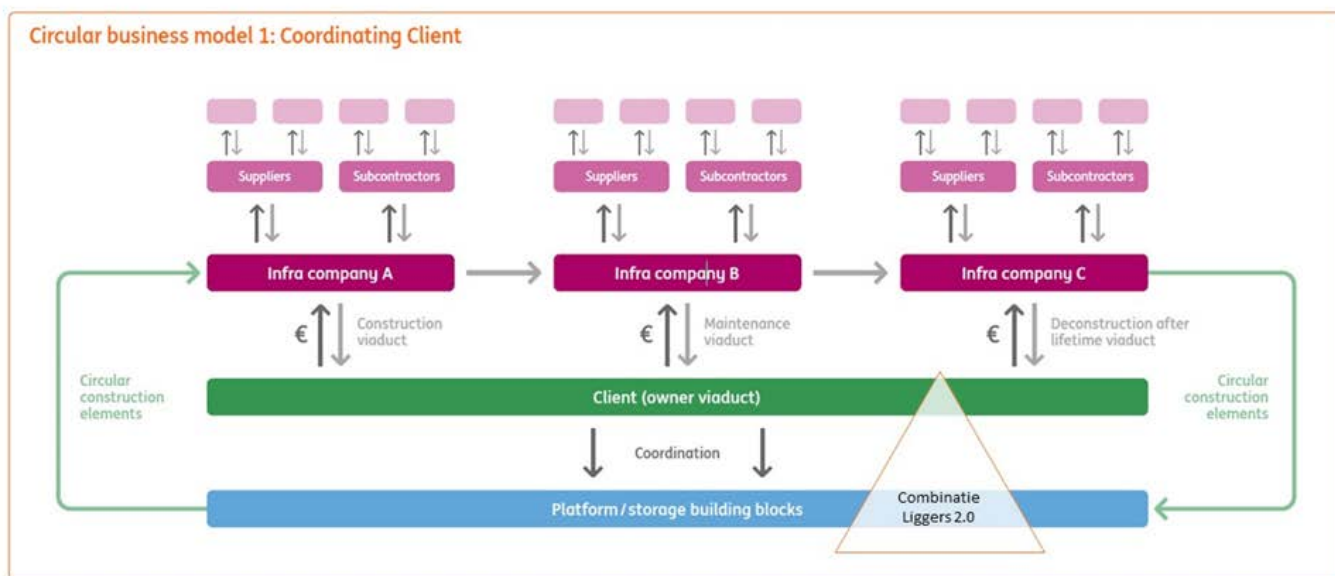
Circular business model 1: Coordinating Client

Suppliers
Subcontractors
Suppliers
Subcontractors
Suppliers
Subcontractors

Infra company A
Infra company B
Infra company C

€
Construction viaduct
€
Maintenance viaduct
€
Deconstruction after lifetime viaduct

Circular construction elements
Circular construction elements

Client (owner viaduct)

Coordination

Platform / storage building blocks

Combinatie Liggers 2.0